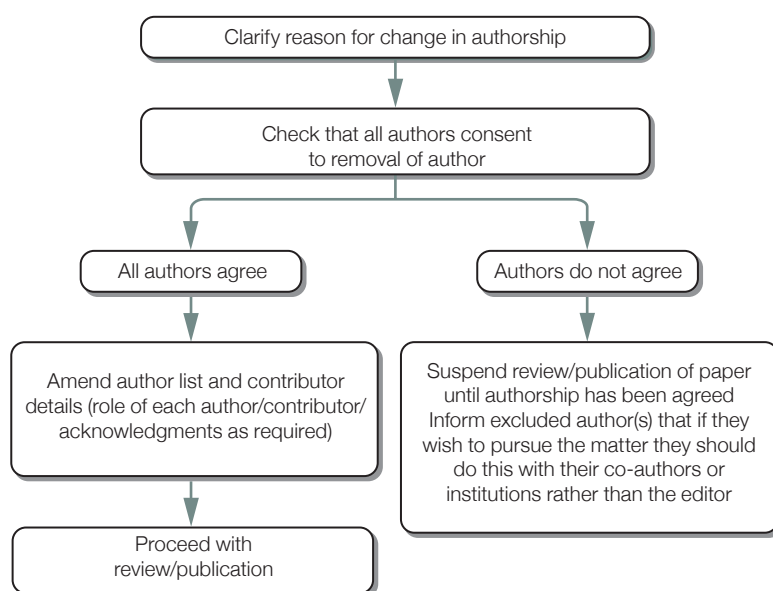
Clarify reason for change in authorship

Check that all authors consent to removal of author

All authors agree

Authors do not agree

Amend author list and contributor details (role of each author/contributor/ acknowledgments as required)

Suspend review/publication of paper until authorship has been agreed
Inform excluded author(s) that if they wish to pursue the matter they should do this with their co-authors or institutions rather than the editor

Proceed with review/publication